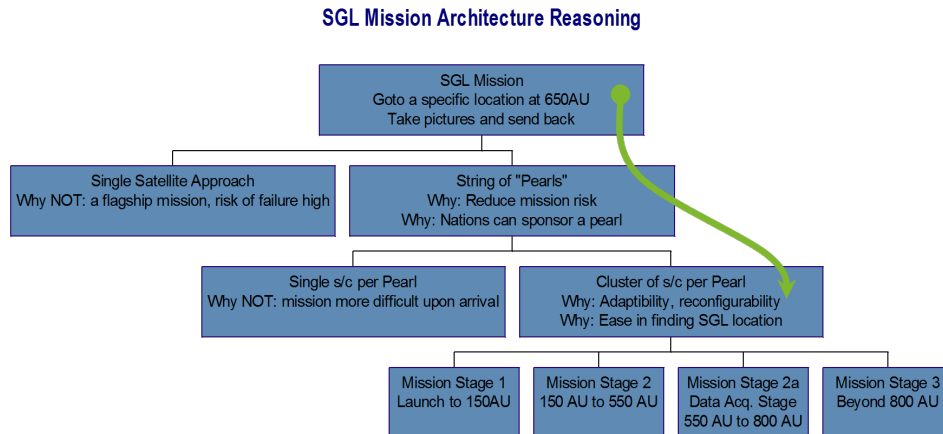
SGL Mission Architecture Reasoning

SGL Mission
Goto a specific location at 650AU
Take pictures and send back

Single Satellite Approach
Why NOT: a flagship mission, risk of failure high

String of "Pearls"
Why: Reduce mission risk
Why: Nations can sponsor a pearl

Single s/c per Pearl
Why NOT: mission more difficult upon arrival

Cluster of s/c per Pearl
Why: Adaptiblity, reconfigurability
Why: Ease in finding SGL location

Mission Stage 1
Launch to 150AU

Mission Stage 2
150 AU to 550 AU

Mission Stage 2a
Data Acq. Stage
550 AU to 800 AU

Mission Stage 3
Beyond 800 AU